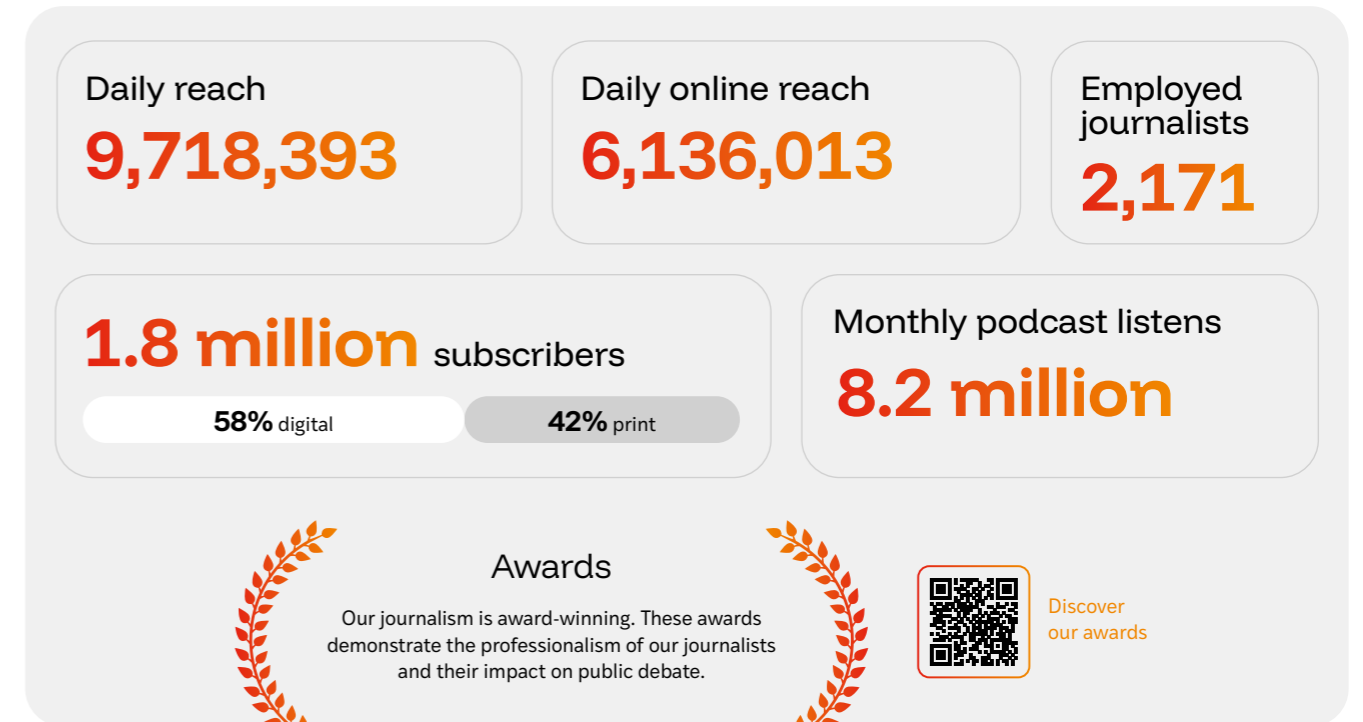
Daily reach
9,718,393

Daily online reach
6,136,013

Employed journalists
2,171

1.8 million subscribers

58% digital

42% print

Monthly podcast listens
8.2 million

Awards

Our journalism is award-winning. These awards demonstrate the professionalism of our journalists and their impact on public debate.

Discover our awards